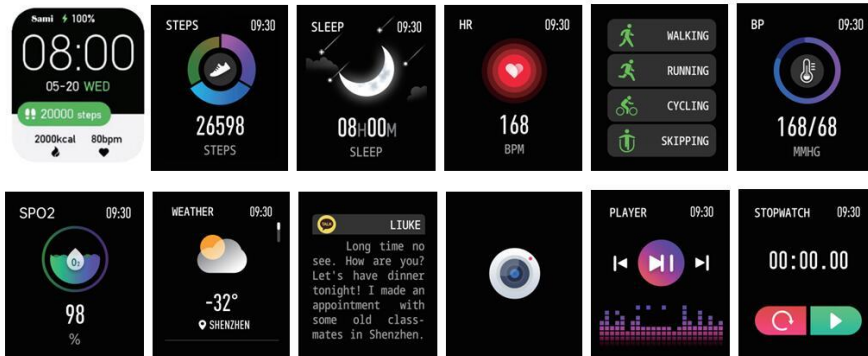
Sami 100%
08:00
05-20 WED
20000 steps
2000kcal
80bpm

STEPS 09:30
26598
STEPS

SLEEP 09:30
08H00M
SLEEP

HR 09:30
168
BPM

WALKING
RUNNING
CYCLING
SKIPPING

BP 09:30
168/68
MMHG

SPO2 09:30
$O_2$
98
%

WEATHER 09:30
-32°
SHENZHEN

LIUKE
Long time no see. How are you? Let's have dinner tonight! I made an appointment with some old classmates in Shenzhen.

PLAYER 09:30

STOPWATCH 09:30
00:00.00